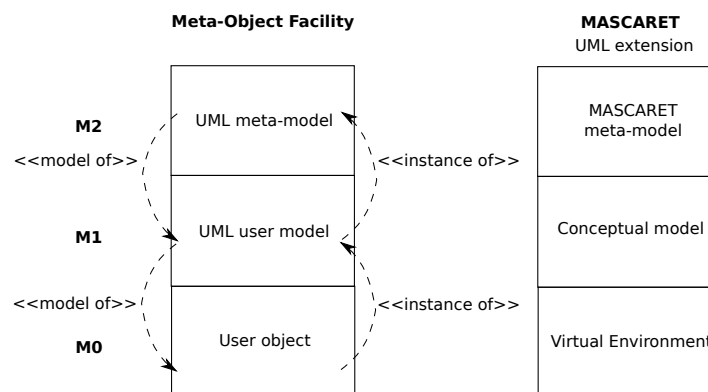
Meta-Object Facility

MASCARET
UML extension

M2

<<model of>>

UML meta-model

<<instance of>>

MASCARET
meta-model

M1

UML user model

Conceptual model

<<model of>>

<<instance of>>

M0

User object

Virtual Environment